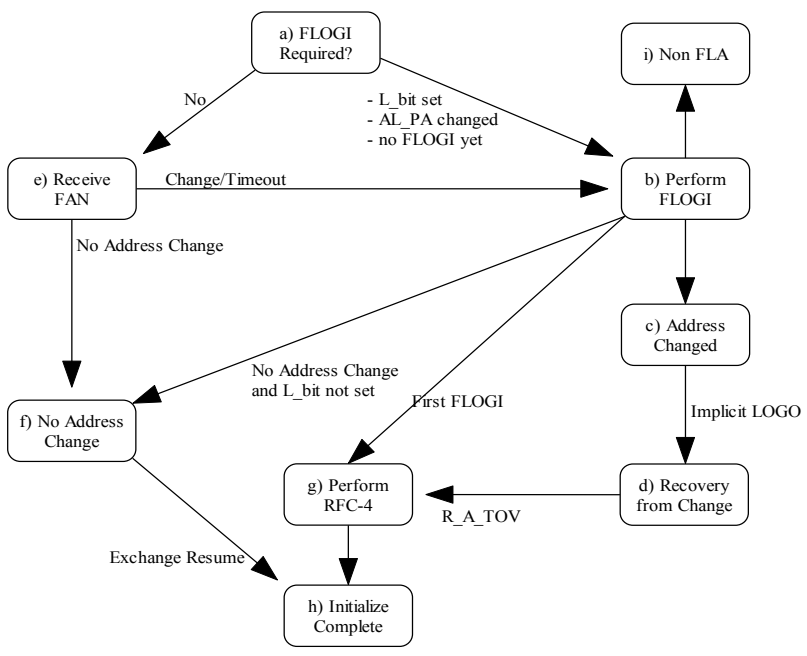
a) FLOGI Required?

i) Non FLA

No

- L_bit set
- AL_PA changed
- no FLOGI yet

e) Receive FAN

Change/Timeout

b) Perform FLOGI

No Address Change

c) Address Changed

No Address Change and L_bit not set

First FLOGI

Implicit LOGO

f) No Address Change

g) Perform RFC-4

d) Recovery from Change

R_A_TOV

Exchange Resume

h) Initialize Complete